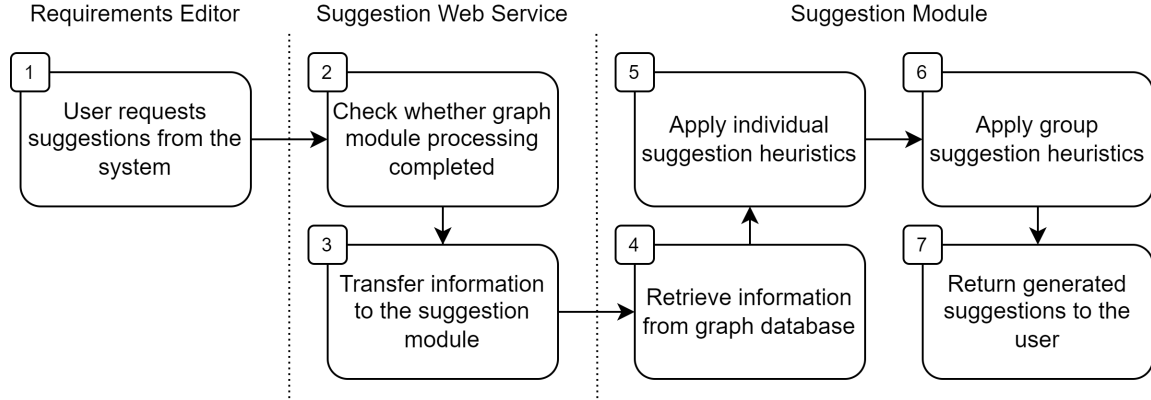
Requirements Editor

Suggestion Web Service

Suggestion Module

1
User requests suggestions from the system

2
Check whether graph module processing completed

3
Transfer information to the suggestion module

4
Retrieve information from graph database

5
Apply individual suggestion heuristics

6
Apply group suggestion heuristics

7
Return generated suggestions to the user